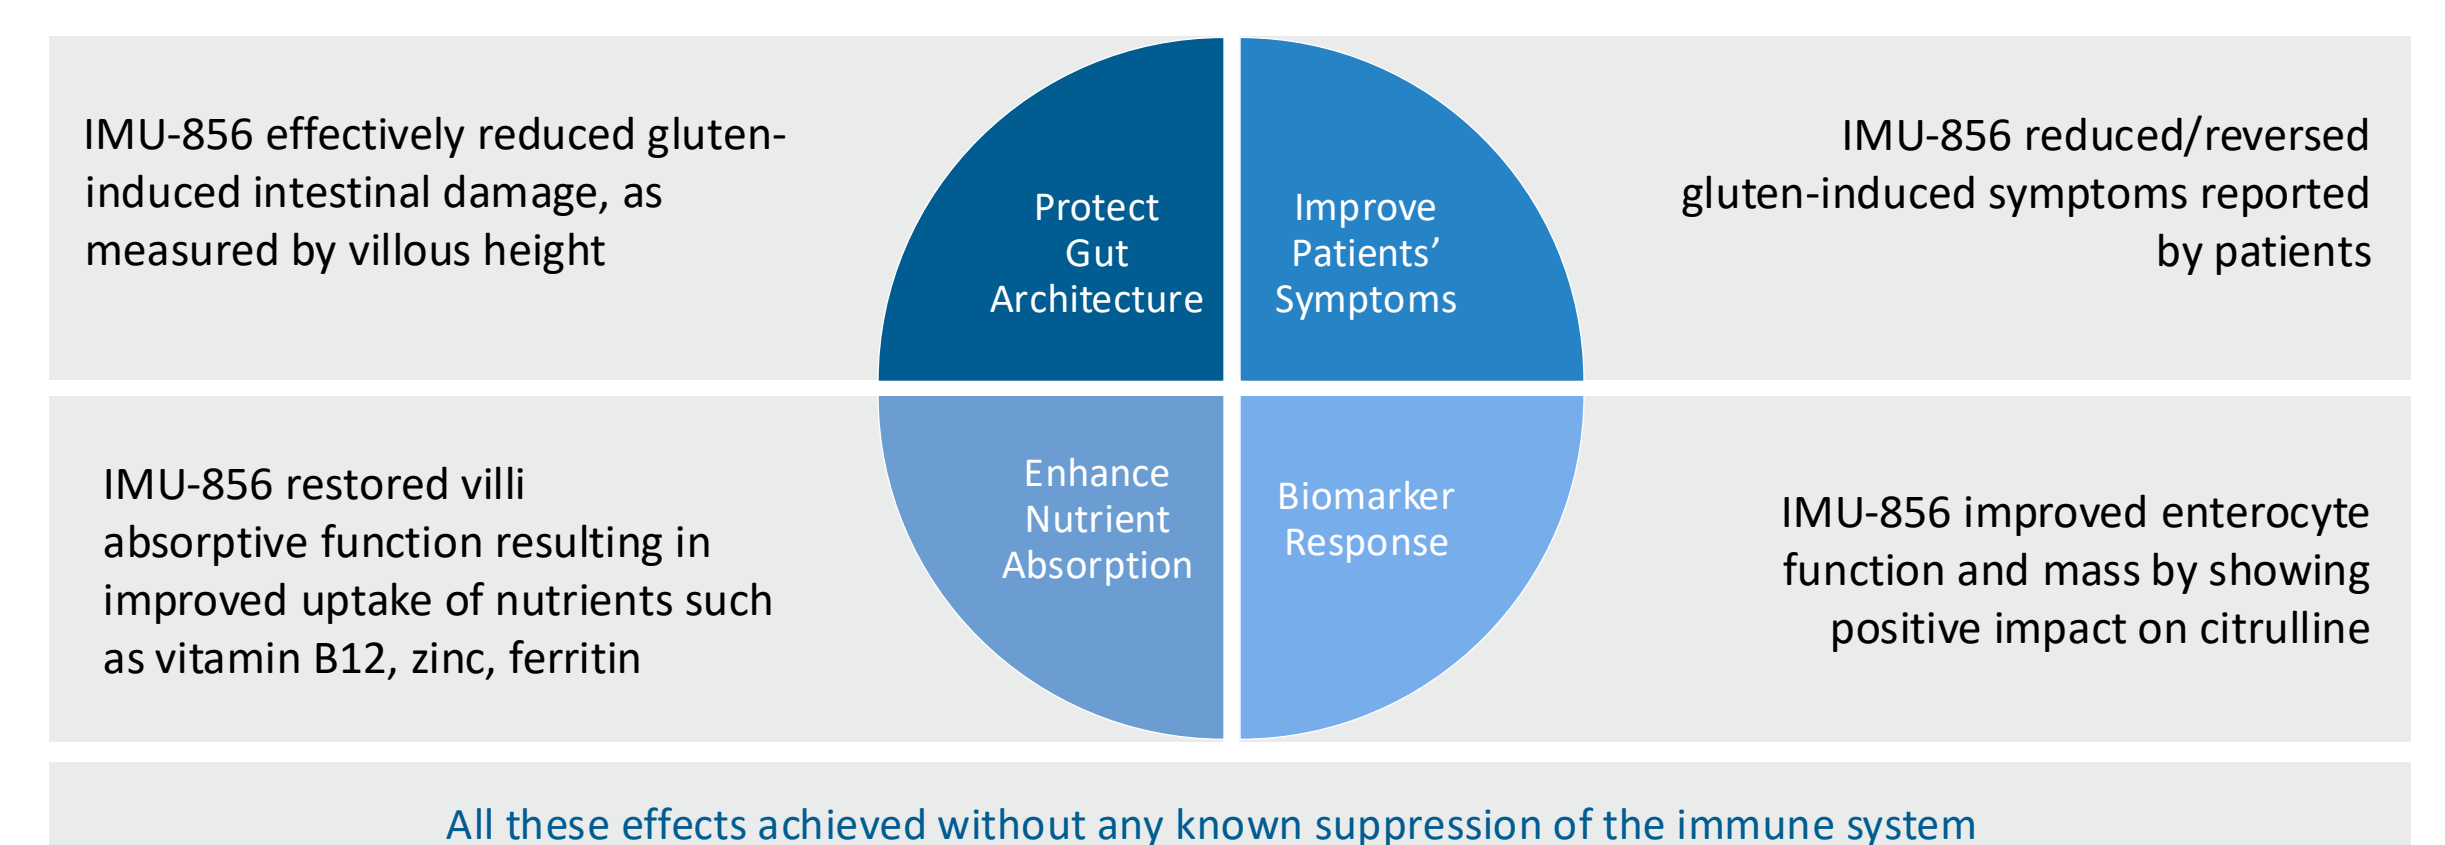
IMU-856 effectively reduced gluten-induced intestinal damage, as measured by villous height

Protect Gut Architecture

Improve Patients' Symptoms

IMU-856 reduced/reversed gluten-induced symptoms reported by patients

IMU-856 restored villi absorptive function resulting in improved uptake of nutrients such as vitamin B12, zinc, ferritin

Enhance Nutrient Absorption

Biomarker Response

IMU-856 improved enterocyte function and mass by showing positive impact on citrulline

All these effects achieved without any known suppression of the immune system